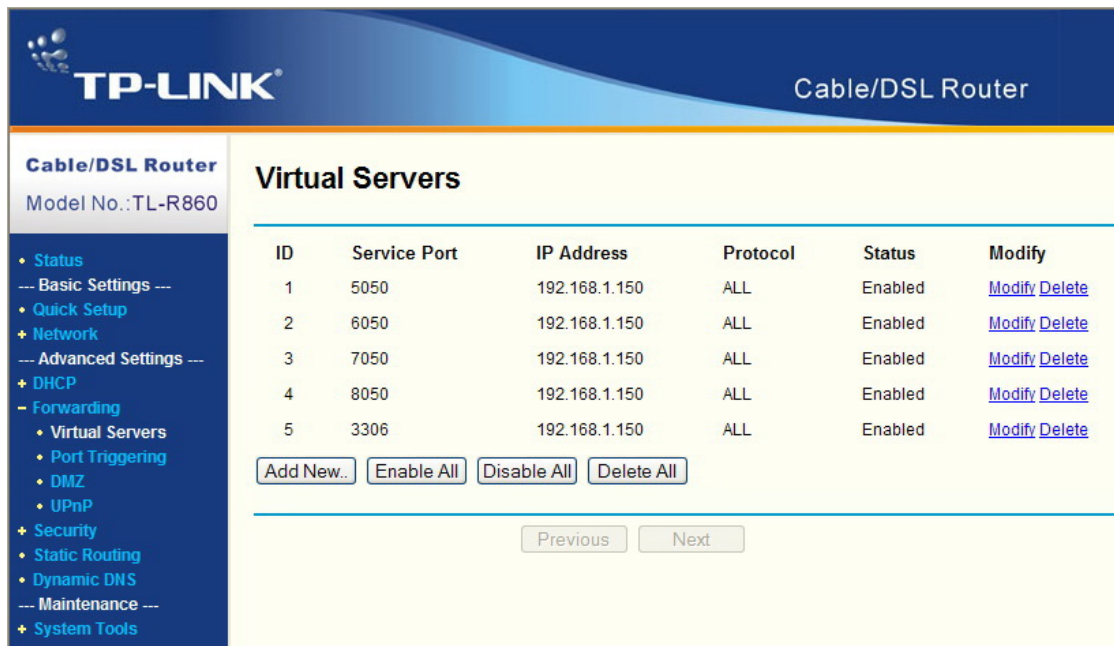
TP-LINK®

Cable/DSL Router

Cable/DSL Router
Model No.:TL-R860

• Status
--- Basic Settings ---
• Quick Setup
+ Network
--- Advanced Settings ---
+ DHCP
− Forwarding
• Virtual Servers
• Port Triggering
• DMZ
• UPnP
+ Security
• Static Routing
• Dynamic DNS
--- Maintenance ---
+ System Tools

Virtual Servers

| ID | Service Port | IP Address | Protocol | Status | Modify |
|---|---|---|---|---|---|
| 1 | 5050 | 192.168.1.150 | ALL | Enabled | Modify Delete |
| 2 | 6050 | 192.168.1.150 | ALL | Enabled | Modify Delete |
| 3 | 7050 | 192.168.1.150 | ALL | Enabled | Modify Delete |
| 4 | 8050 | 192.168.1.150 | ALL | Enabled | Modify Delete |
| 5 | 3306 | 192.168.1.150 | ALL | Enabled | Modify Delete |

Add New.. Enable All Disable All Delete All

Previous Next